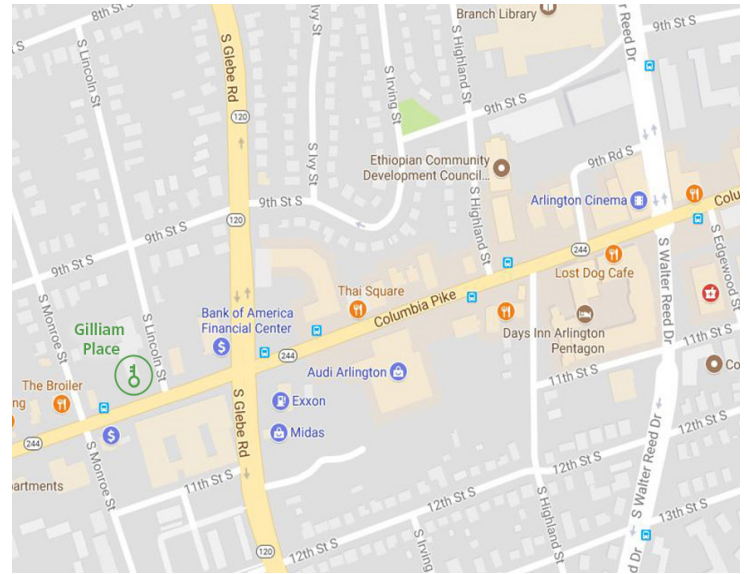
8th St S
S Lincoln St
S Glebe Rd
120
Ivy St
S Irving St
S Highland St
Branch Library
r Reed Dr
9th St S
9th St S
S Ivy St
Ethiopian Community Development Council...
9th Rd S
Arlington Cinema
Colu
9th St S
120
9th St S
9th St S
244
S Walter Reed Dr
S Edgewood
Lost Dog Cafe
Thai Square
S Monroe St
Gilliam Place
S Lincoln St
Bank of America Financial Center
Columbia Pike
Days Inn Arlington Pentagon
11th St S
244
Audi Arlington
Co
The Broiler
ng
11th St S
Exxon
12th St S
244
S Monroe St
Midas
S Glebe Rd
12th St S
partments
11th St S
12th St S
S Highland St
13th St S
S Walter Reed Dr
120
12th St S
S Irving